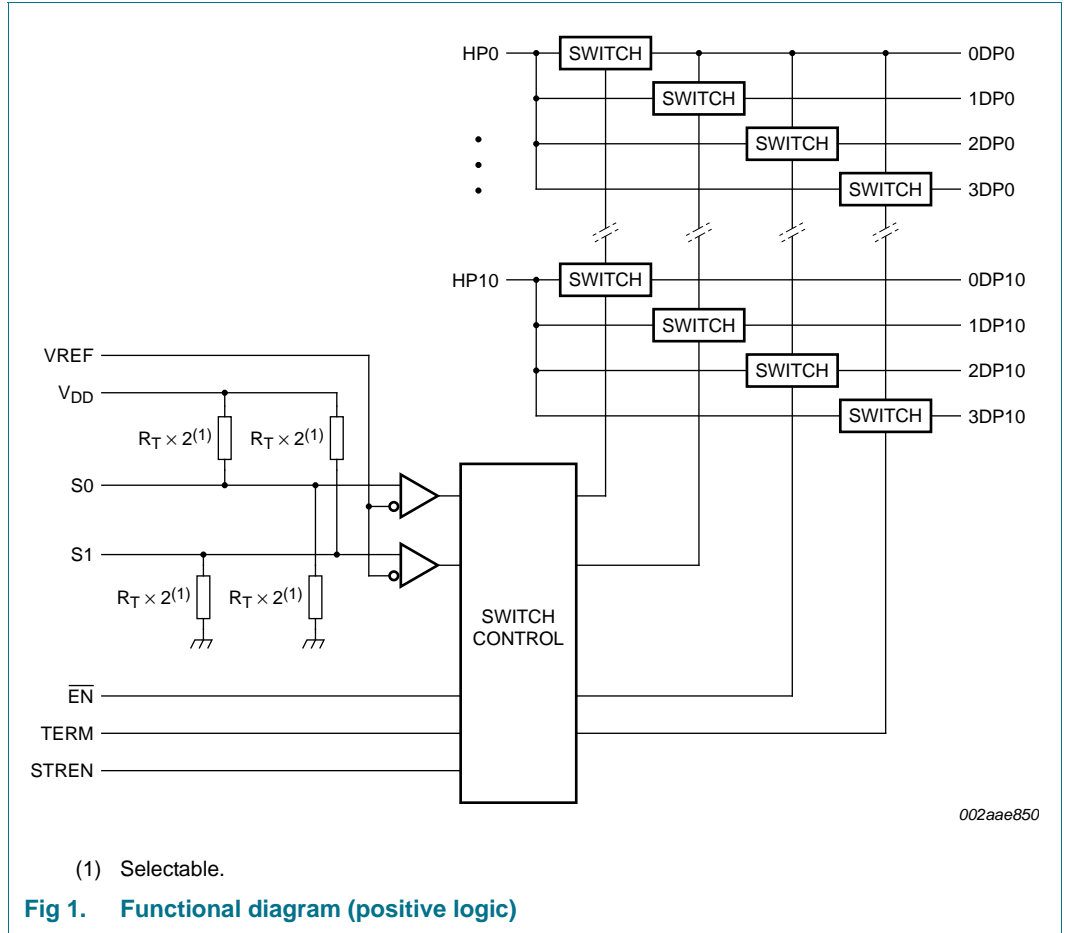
HP0
SWITCH
0DP0
SWITCH
1DP0
SWITCH
2DP0
SWITCH
3DP0

HP10
SWITCH
0DP10
SWITCH
1DP10
SWITCH
2DP10
SWITCH
3DP10

VREF
$V_{DD}$
$R_T \times 2^{(1)}$
$R_T \times 2^{(1)}$
S0
S1
$R_T \times 2^{(1)}$
$R_T \times 2^{(1)}$
SWITCH CONTROL
$\overline{EN}$
TERM
STREN

002aae850

(1) Selectable.

Fig 1. Functional diagram (positive logic)